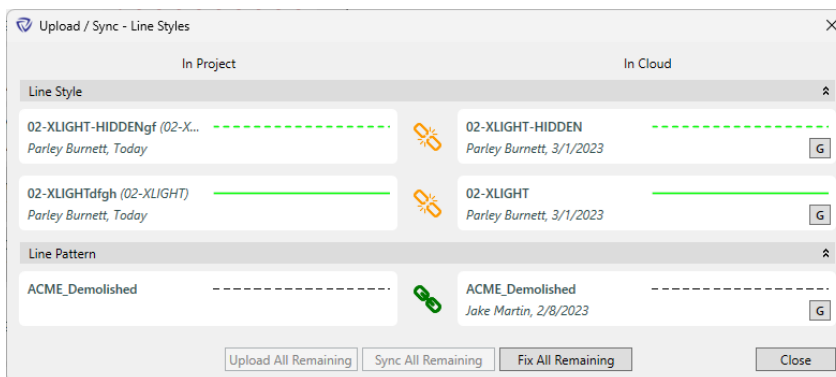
Upload / Sync - Line Styles

In Project

In Cloud

Line Style

02-XLIGHT-HIDDENgf (02-X...
Parley Burnett, Today

02-XLIGHT-HIDDEN
Parley Burnett, 3/1/2023
G

02-XLIGHTdfgh (02-XLIGHT)
Parley Burnett, Today

02-XLIGHT
Parley Burnett, 3/1/2023
G

Line Pattern

ACME_Demolished

ACME_Demolished
Jake Martin, 2/8/2023
G

Upload All Remaining
Sync All Remaining
Fix All Remaining
Close